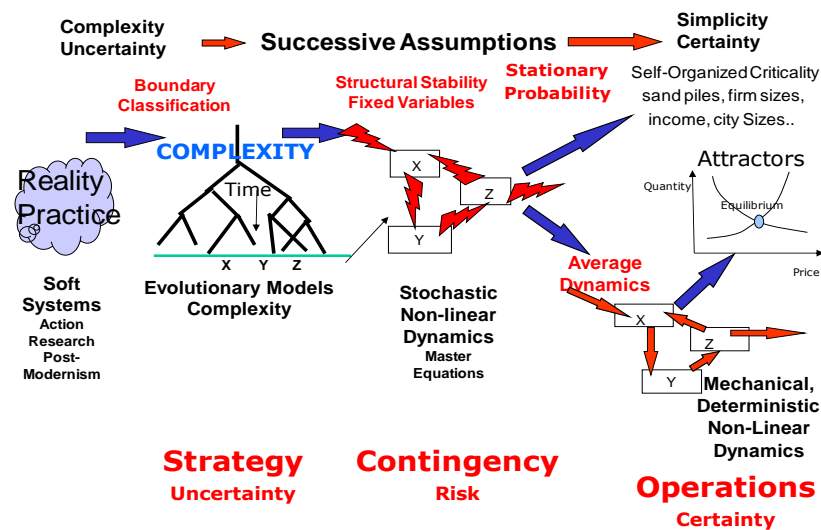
Complexity Uncertainty

Successive Assumptions

Simplicity Certainty

Boundary Classification

Structural Stability Fixed Variables

Stationary Probability

Self-Organized Criticality sand piles, firm sizes, income, city Sizes..

COMPLEXITY

Reality Practice

Time

X Y Z

X

Z

Y

Attractors

Quantity

Equilibrium

Price

Soft Systems
Action Research Post-Modernism

Evolutionary Models Complexity

Stochastic Non-linear Dynamics
Master Equations

Average Dynamics

X

Z

Y

Mechanical, Deterministic Non-Linear Dynamics

Strategy
Uncertainty

Contingency
Risk

Operations
Certainty